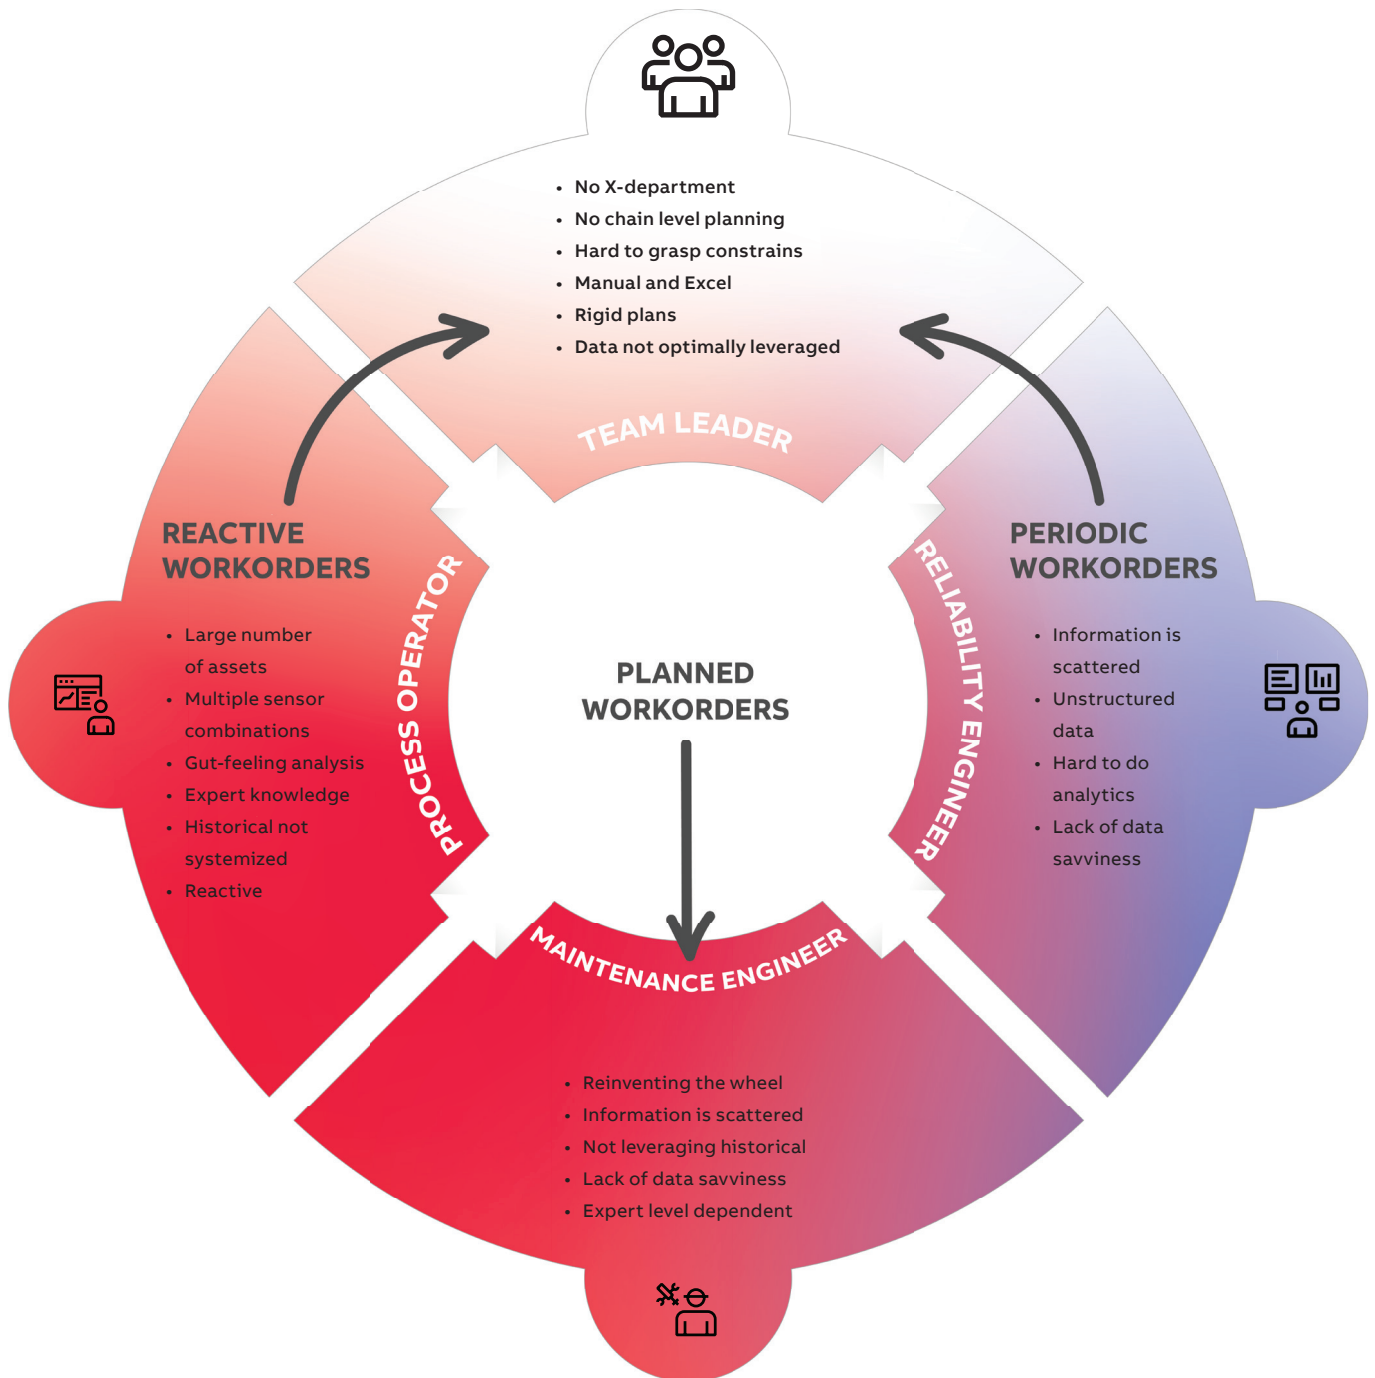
- No X-department
- No chain level planning
- Hard to grasp constrains
- Manual and Excel
- Rigid plans
- Data not optimally leveraged

TEAM LEADER

REACTIVE WORKORDERS

- Large number of assets
- Multiple sensor combinations
- Gut-feeling analysis
- Expert knowledge
- Historical not systemized
- Reactive

PROCESS OPERATOR

PLANNED WORKORDERS

RELIABILITY ENGINEER

PERIODIC WORKORDERS

- Information is scattered
- Unstructured data
- Hard to do analytics
- Lack of data savviness

MAINTENANCE ENGINEER

- Reinventing the wheel
- Information is scattered
- Not leveraging historical
- Lack of data savviness
- Expert level dependent